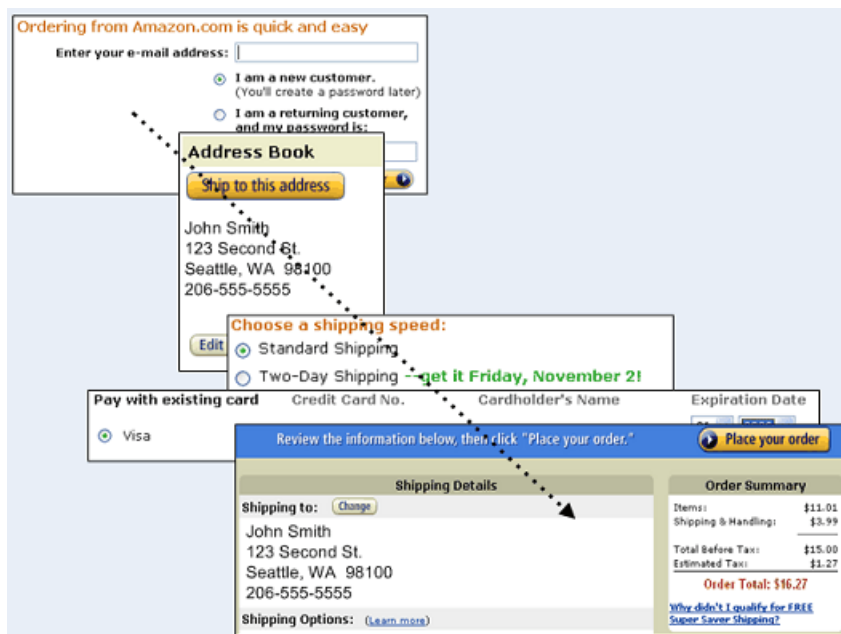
Ordering from Amazon.com is quick and easy
Enter your e-mail address:
I am a new customer. (You'll create a password later)
I am a returning customer, and my password is:

Address Book
Ship to this address
John Smith
123 Second St.
Seattle, WA 98100
206-555-5555
Edit

Choose a shipping speed:
Standard Shipping
Two-Day Shipping -- get it Friday, November 2!

Pay with existing card
Credit Card No.
Cardholder's Name
Expiration Date
Visa

Review the information below, then click "Place your order."
Place your order

Shipping Details
Shipping to: Change
John Smith
123 Second St.
Seattle, WA 98100
206-555-5555
Shipping Options: (Learn more)

Order Summary
| | |
|---|---|
| Items: | $11.01 |
| Shipping & Handling: | $3.99 |
| Total Before Tax: | $15.00 |
| Estimated Tax: | $1.27 |

Order Total: $16.27
Why didn't I qualify for FREE Super Saver Shipping?